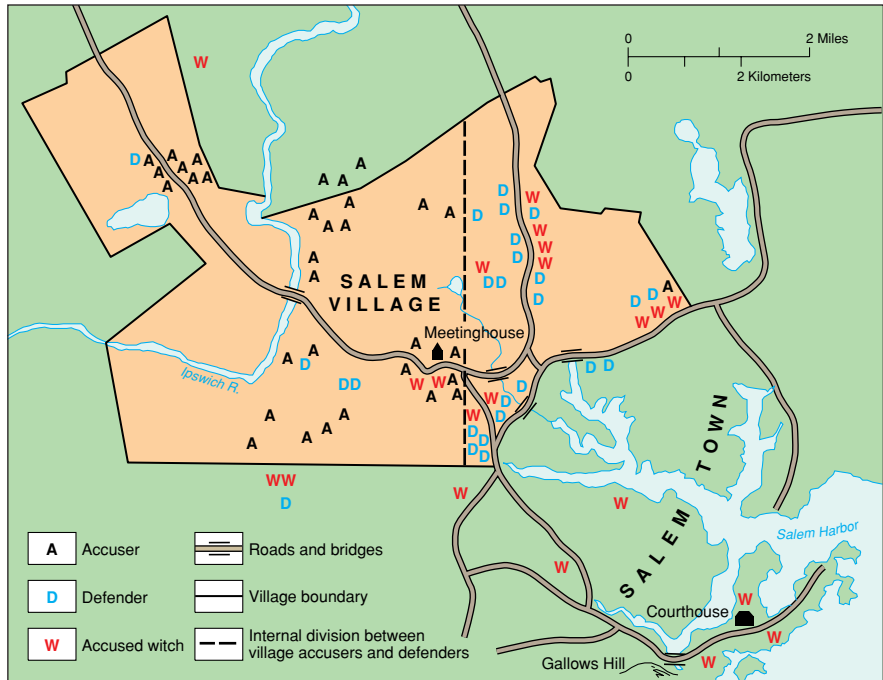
W

0
2 Miles
0
2 Kilometers

D A A A A
A A A
A A

A A A
A A A A
A A A
A
A

SALEM
VILLAGE

D D W D D D W D W W W D D D D D D W D D W W W D

Meetinghouse

Ipswich R.

A A D
DD
A A A
A A A
A W A W A A W D D D
A D D D D D D

W W W D D W W

W
D

SALEM TOWN

Salem Harbor

Courthouse W W W

Gallows Hill

A Accuser
D Defender
W Accused witch
Roads and bridges
Village boundary
Internal division between village accusers and defenders